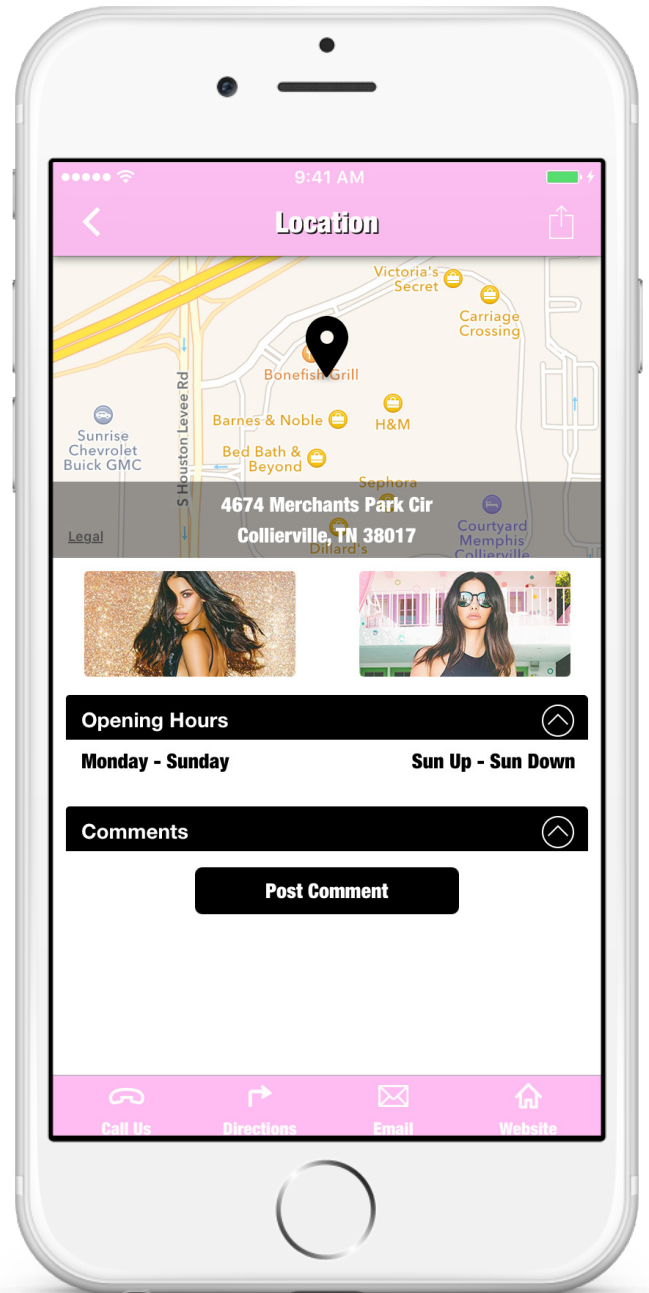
9:41 AM

Location

Victoria's Secret
Carriage Crossing
Bonefish Grill
Barnes & Noble
H&M
Sunrise Chevrolet Buick GMC
S Houston Levee Rd
Bed Bath & Beyond
Sephora
Courtyard Memphis Collierville
Dillard's
Legal

4674 Merchants Park Cir
Collierville, TN 38017

Opening Hours
Monday - Sunday
Sun Up - Sun Down

Comments
Post Comment

Call Us
Directions
Email
Website